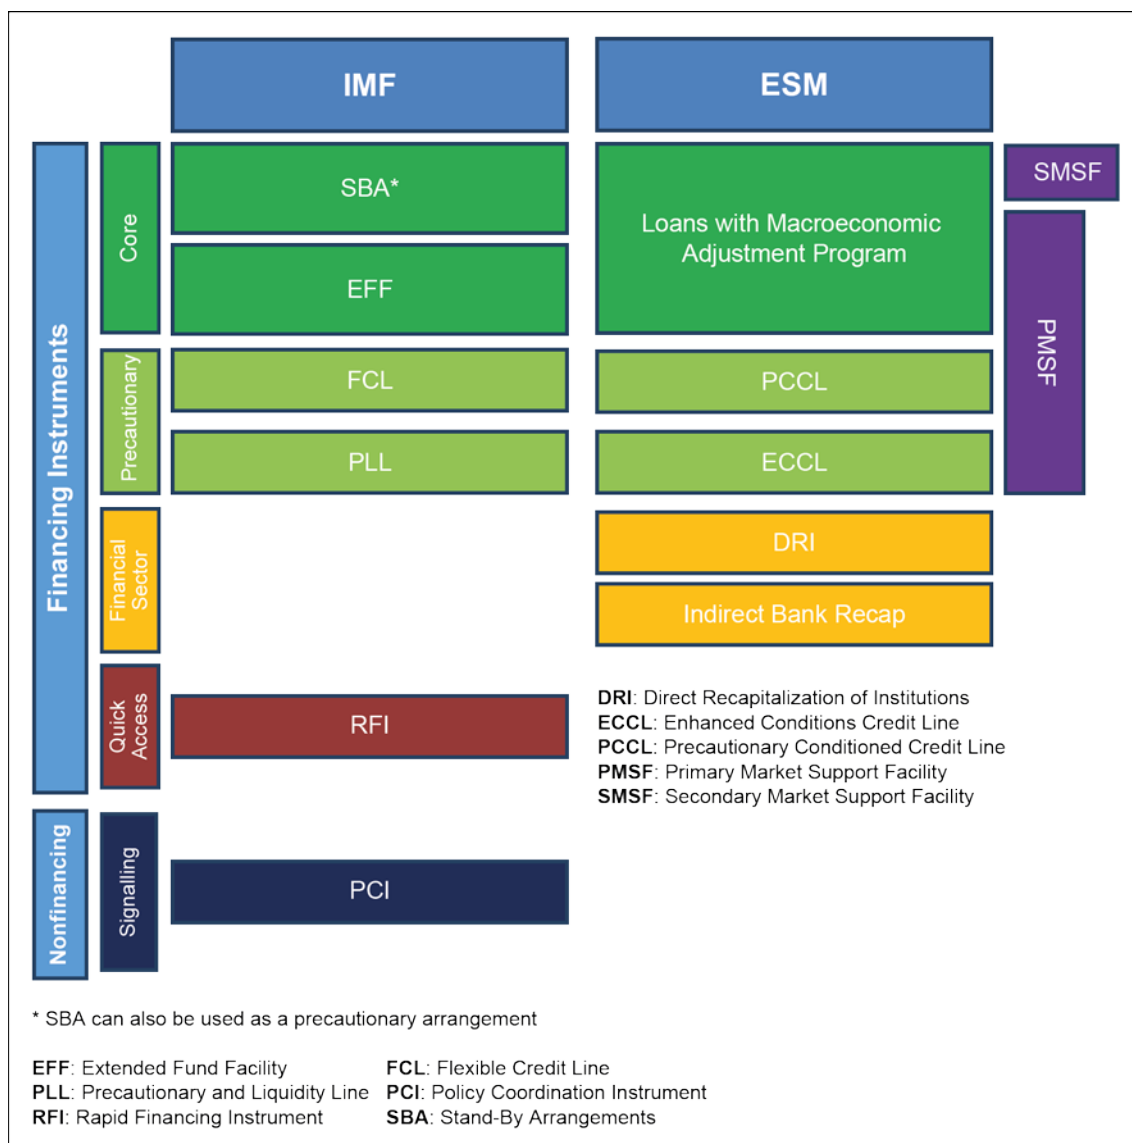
IMF

ESM

Financing Instruments

Core

SBA*

EFF

Loans with Macroeconomic Adjustment Program

SMSF

PMSF

Precautionary

FCL

PLL

PCCL

ECCL

Financial Sector

DRI

Indirect Bank Recap

Quick Access

RFI

DRI: Direct Recapitalization of Institutions
ECCL: Enhanced Conditions Credit Line
PCCL: Precautionary Conditioned Credit Line
PMSF: Primary Market Support Facility
SMSF: Secondary Market Support Facility

Nonfinancing

Signalling

PCI

* SBA can also be used as a precautionary arrangement

EFF: Extended Fund Facility
PLL: Precautionary and Liquidity Line
RFI: Rapid Financing Instrument

FCL: Flexible Credit Line
PCI: Policy Coordination Instrument
SBA: Stand-By Arrangements